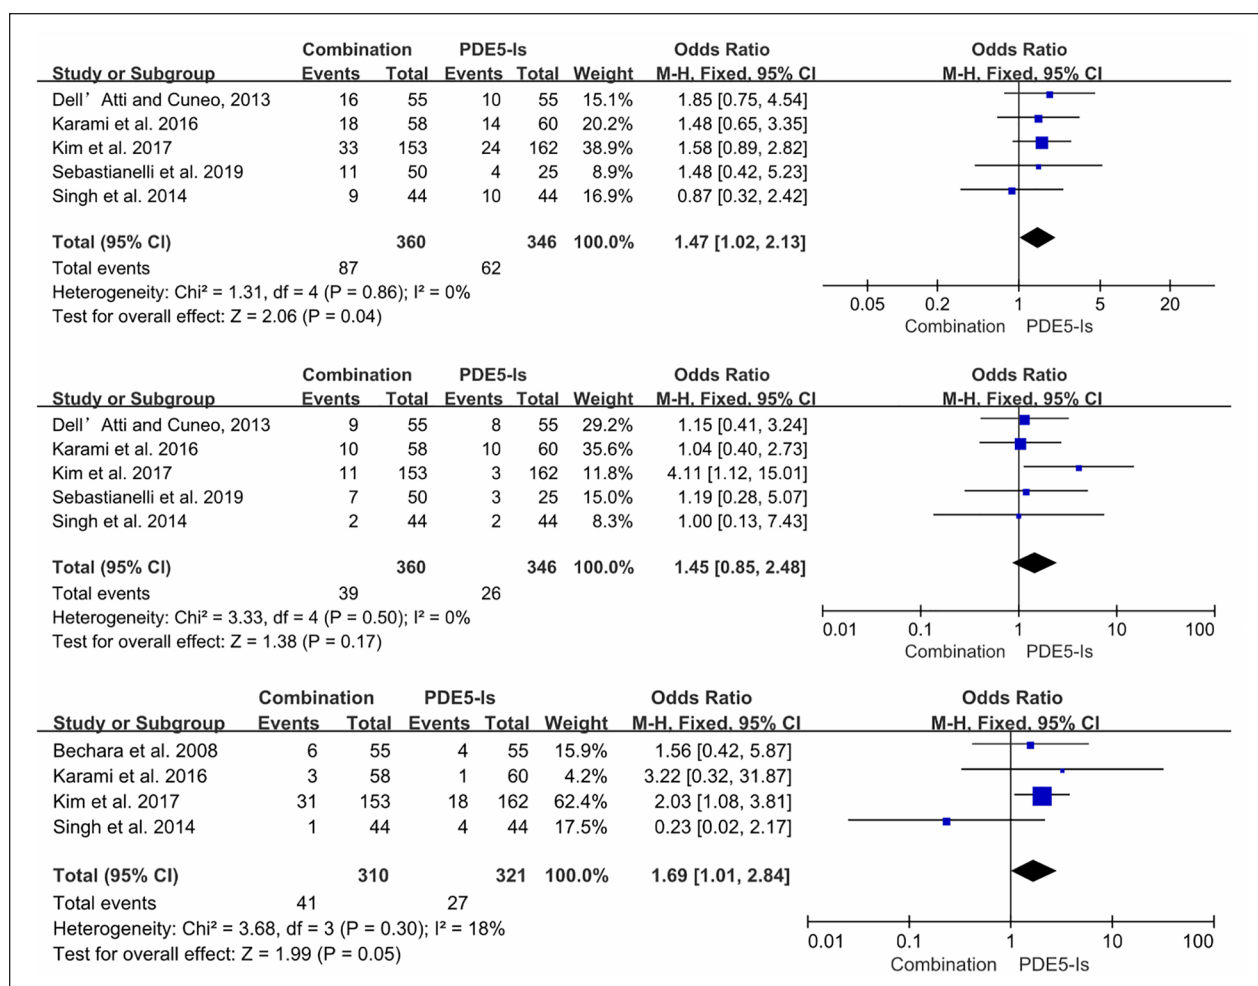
| Study or Subgroup | Combination Events | Combination Total | PDE5-Is Events | PDE5-Is Total | Weight | Odds Ratio M-H, Fixed, 95% CI |
|---|---|---|---|---|---|---|
| Dell' Atti and Cuneo, 2013 | 16 | 55 | 10 | 55 | 15.1% | 1.85 [0.75, 4.54] |
| Karami et al. 2016 | 18 | 58 | 14 | 60 | 20.2% | 1.48 [0.65, 3.35] |
| Kim et al. 2017 | 33 | 153 | 24 | 162 | 38.9% | 1.58 [0.89, 2.82] |
| Sebastianelli et al. 2019 | 11 | 50 | 4 | 25 | 8.9% | 1.48 [0.42, 5.23] |
| Singh et al. 2014 | 9 | 44 | 10 | 44 | 16.9% | 0.87 [0.32, 2.42] |
| Total (95% CI) | | 360 | | 346 | 100.0% | 1.47 [1.02, 2.13] |
| Total events | 87 | | 62 | | | |

Heterogeneity: Chi² = 1.31, df = 4 (P = 0.86); I² = 0%
Test for overall effect: Z = 2.06 (P = 0.04)

Odds Ratio
M-H, Fixed, 95% CI
0.05 0.2 1 5 20
Combination PDE5-Is

| Study or Subgroup | Combination Events | Combination Total | PDE5-Is Events | PDE5-Is Total | Weight | Odds Ratio M-H, Fixed, 95% CI |
|---|---|---|---|---|---|---|
| Dell' Atti and Cuneo, 2013 | 9 | 55 | 8 | 55 | 29.2% | 1.15 [0.41, 3.24] |
| Karami et al. 2016 | 10 | 58 | 10 | 60 | 35.6% | 1.04 [0.40, 2.73] |
| Kim et al. 2017 | 11 | 153 | 3 | 162 | 11.8% | 4.11 [1.12, 15.01] |
| Sebastianelli et al. 2019 | 7 | 50 | 3 | 25 | 15.0% | 1.19 [0.28, 5.07] |
| Singh et al. 2014 | 2 | 44 | 2 | 44 | 8.3% | 1.00 [0.13, 7.43] |
| Total (95% CI) | | 360 | | 346 | 100.0% | 1.45 [0.85, 2.48] |
| Total events | 39 | | 26 | | | |

Heterogeneity: Chi² = 3.33, df = 4 (P = 0.50); I² = 0%
Test for overall effect: Z = 1.38 (P = 0.17)

Odds Ratio
M-H, Fixed, 95% CI
0.01 0.1 1 10 100
Combination PDE5-Is

| Study or Subgroup | Combination Events | Combination Total | PDE5-Is Events | PDE5-Is Total | Weight | Odds Ratio M-H, Fixed, 95% CI |
|---|---|---|---|---|---|---|
| Bechara et al. 2008 | 6 | 55 | 4 | 55 | 15.9% | 1.56 [0.42, 5.87] |
| Karami et al. 2016 | 3 | 58 | 1 | 60 | 4.2% | 3.22 [0.32, 31.87] |
| Kim et al. 2017 | 31 | 153 | 18 | 162 | 62.4% | 2.03 [1.08, 3.81] |
| Singh et al. 2014 | 1 | 44 | 4 | 44 | 17.5% | 0.23 [0.02, 2.17] |
| Total (95% CI) | | 310 | | 321 | 100.0% | 1.69 [1.01, 2.84] |
| Total events | 41 | | 27 | | | |

Heterogeneity: Chi² = 3.68, df = 3 (P = 0.30); I² = 18%
Test for overall effect: Z = 1.99 (P = 0.05)

Odds Ratio
M-H, Fixed, 95% CI
0.01 0.1 1 10 100
Combination PDE5-Is